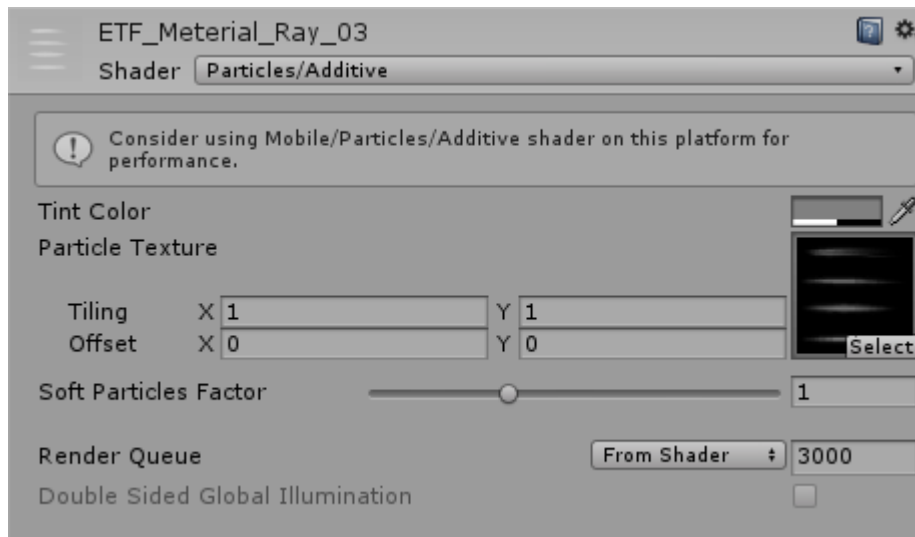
ETF_Meterial_Ray_03

Shader Particles/Additive

Consider using Mobile/Particles/Additive shader on this platform for performance.

Tint Color

Particle Texture

Tiling X 1 Y 1

Offset X 0 Y 0

Select

Soft Particles Factor 1

Render Queue From Shader 3000

Double Sided Global Illumination